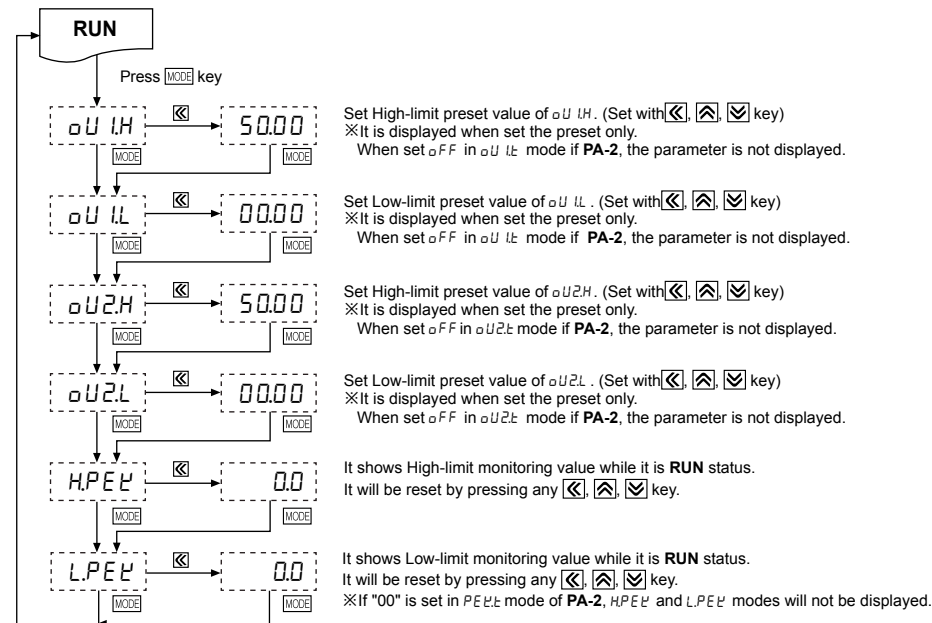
RUN

Press MODE key

oU 1.H
50.00
MODE
MODE

Set High-limit preset value of oU 1.H. (Set with ≪, ≈, ≋ key)
※It is displayed when set the preset only.
When set oFF in oU 1.t mode if PA-2, the parameter is not displayed.

oU 1.L
00.00
MODE
MODE

Set Low-limit preset value of oU 1.L . (Set with ≪, ≈, ≋ key)
※It is displayed when set the preset only.
When set oFF in oU 1.t mode if PA-2, the parameter is not displayed.

oU2.H
50.00
MODE
MODE

Set High-limit preset value of oU2.H . (Set with ≪, ≈, ≋ key)
※It is displayed when set the preset only.
When set oFF in oU2.t mode if PA-2, the parameter is not displayed.

oU2.L
00.00
MODE
MODE

Set Low-limit preset value of oU2.L . (Set with ≪, ≈, ≋ key)
※It is displayed when set the preset only.
When set oFF in oU2.t mode if PA-2, the parameter is not displayed.

H.PEK
0.0
MODE
MODE

It shows High-limit monitoring value while it is RUN status.
It will be reset by pressing any ≪, ≈, ≋ key.

L.PEK
0.0
MODE
MODE

It shows Low-limit monitoring value while it is RUN status.
It will be reset by pressing any ≪, ≈, ≋ key.
※If "00" is set in PEK.t mode of PA-2, H.PEK and L.PEK modes will not be displayed.